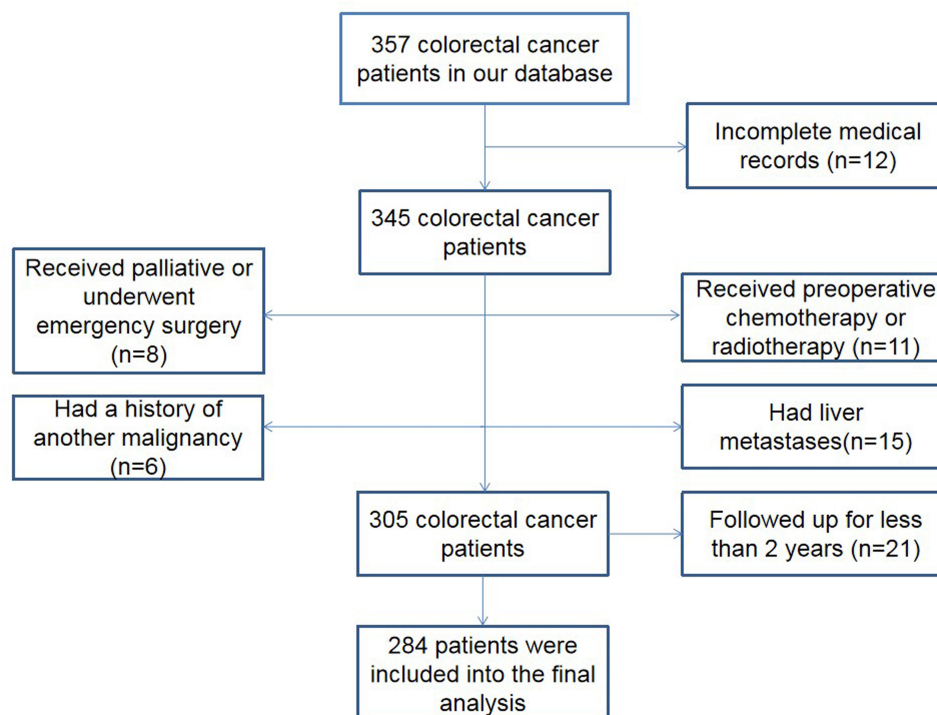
357 colorectal cancer patients in our database

Incomplete medical records (n=12)

345 colorectal cancer patients

Received palliative or underwent emergency surgery (n=8)

Received preoperative chemotherapy or radiotherapy (n=11)

Had a history of another malignancy (n=6)

Had liver metastases(n=15)

305 colorectal cancer patients

Followed up for less than 2 years (n=21)

284 patients were included into the final analysis